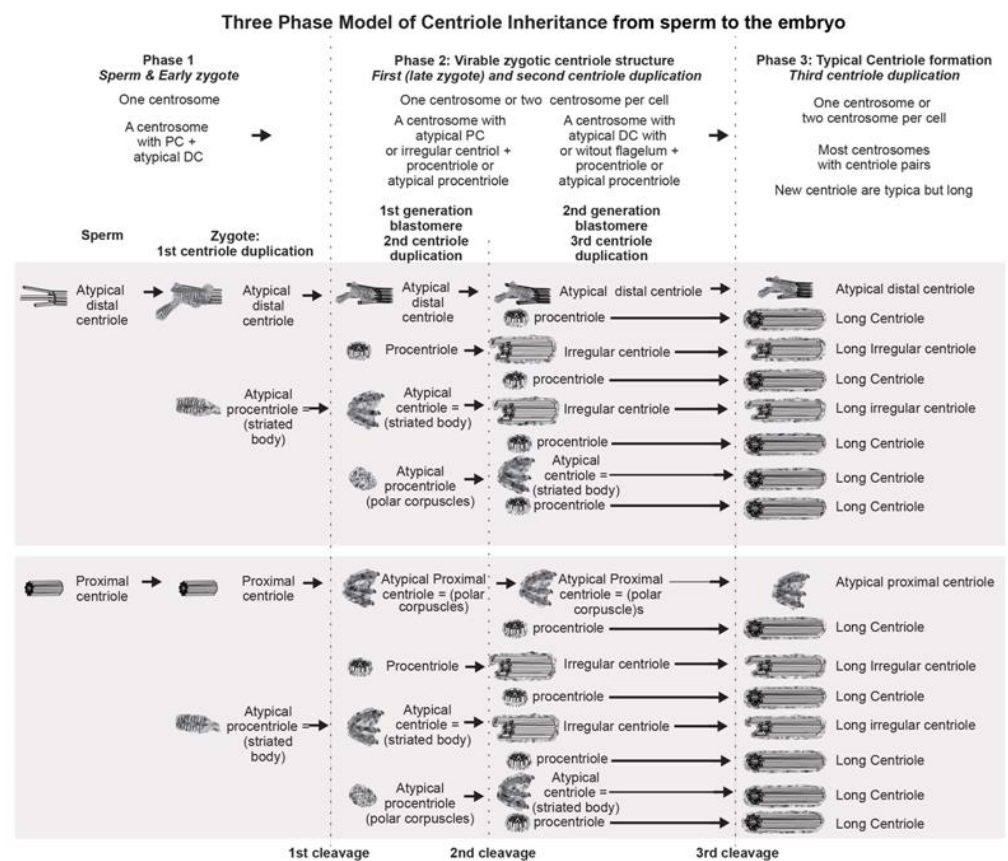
Three Phase Model of Centriole Inheritance from sperm to the embryo

Phase 1
Sperm & Early zygote

One centrosome

A centrosome with PC + atypical DC

Phase 2: Virable zygotic centriole structure
First (late zygote) and second centriole duplication

One centrosome or two centrosome per cell

A centrosome with atypical PC or irregular centriol + procentriole or atypical procentriole

A centrosome with atypical DC with or witout flagelum + procentriole or atypical procentriole

Phase 3: Typical Centriole formation
Third centriole duplication

One centrosome or two centrosome per cell

Most centrosomes with centriole pairs

New centriole are typica but long

Sperm

Zygote:
1st centriole duplication

1st generation blastomere
2nd centriole duplication

2nd generation blastomere
3rd centriole duplication

Atypical distal centriole

Atypical distal centriole

Atypical distal centriole

Atypical distal centriole

Atypical distal centriole

procentriole

Long Centriole

Procentriole

Irregular centriole

Long Irregular centriole

procentriole

Long Centriole

Atypical procentriole = (striated body)

Atypical centriole = (striated body)

Irregular centriole

Long irregular centriole

procentriole

Long Centriole

Atypical procentriole (polar corpuscles)

Atypical centriole = (striated body)

Long Centriole

procentriole

Long Centriole

Proximal centriole

Proximal centriole

Atypical Proximal centriole = (polar corpuscles)

Atypical Proximal centriole = (polar corpuscle)s

Atypical proximal centriole

procentriole

Long Centriole

Procentriole

Irregular centriole

Long Irregular centriole

procentriole

Long Centriole

Atypical procentriole = (striated body)

Atypical centriole = (striated body)

Irregular centriole

Long irregular centriole

procentriole

Long Centriole

Atypical procentriole (polar corpuscles)

Atypical centriole = (striated body)

Long Centriole

procentriole

Long Centriole

1st cleavage

2nd cleavage

3rd cleavage